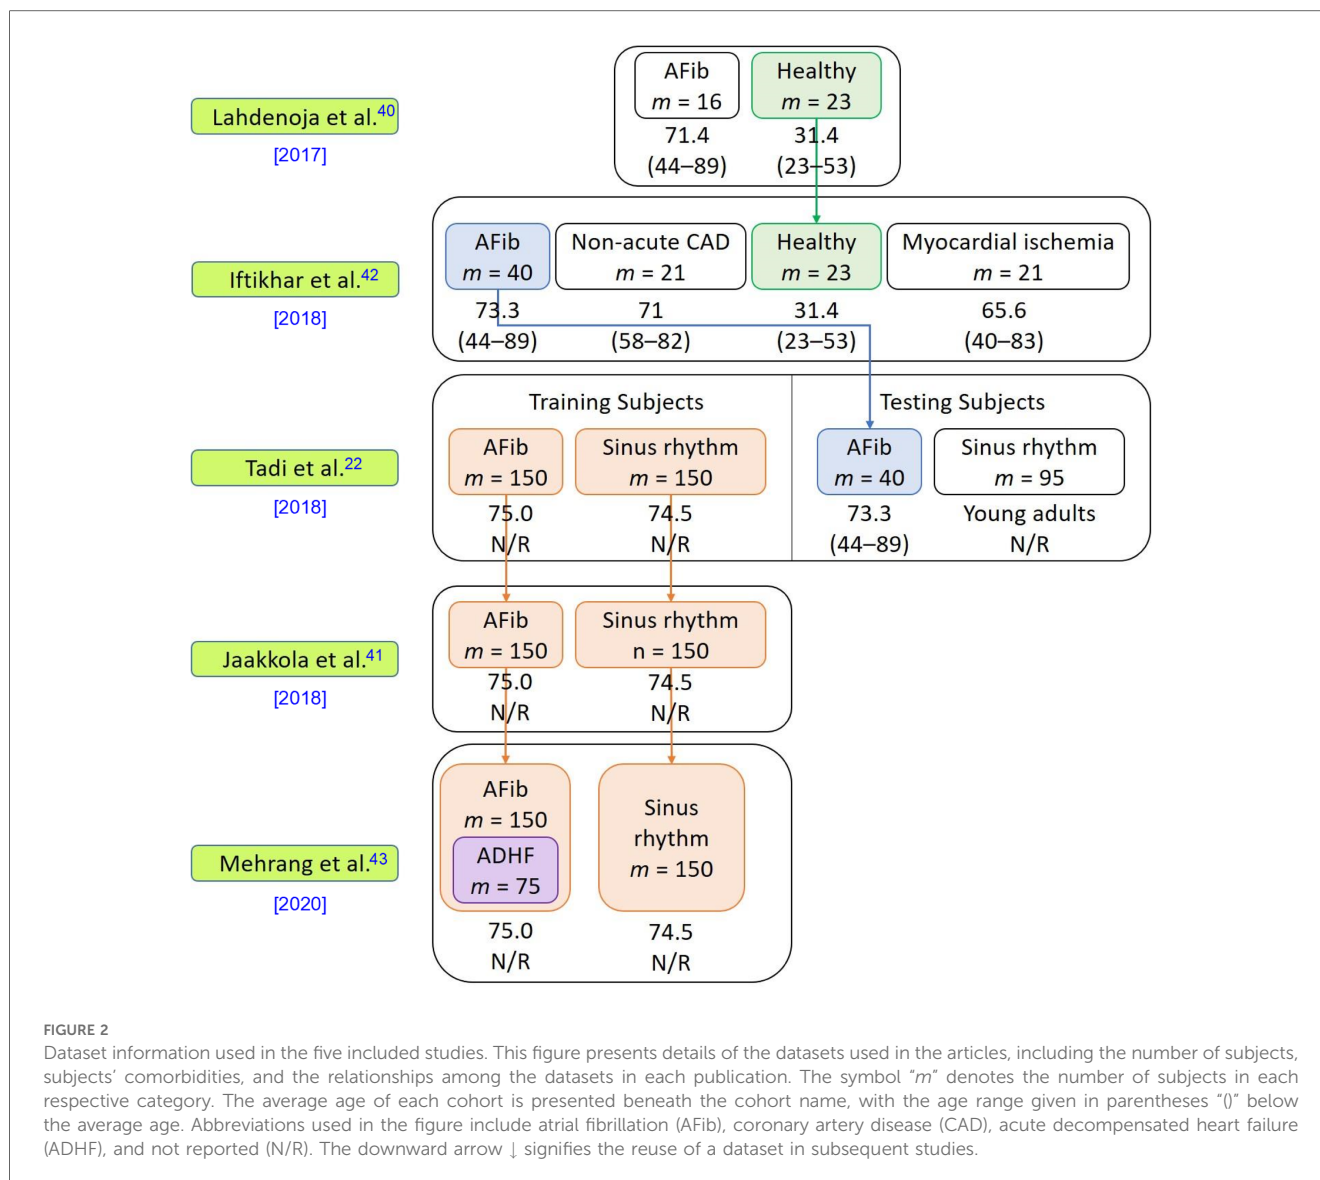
Lahdenoja et al.$^{40}$
[2017]

AFib
$m$ = 16
71.4
(44–89)

Healthy
$m$ = 23
31.4
(23–53)

Iftikhar et al.$^{42}$
[2018]

AFib
$m$ = 40
73.3
(44–89)

Non-acute CAD
$m$ = 21
71
(58–82)

Healthy
$m$ = 23
31.4
(23–53)

Myocardial ischemia
$m$ = 21
65.6
(40–83)

Tadi et al.$^{22}$
[2018]

Training Subjects

AFib
$m$ = 150
75.0
N/R

Sinus rhythm
$m$ = 150
74.5
N/R

Testing Subjects

AFib
$m$ = 40
73.3
(44–89)

Sinus rhythm
$m$ = 95
Young adults
N/R

Jaakkola et al.$^{41}$
[2018]

AFib
$m$ = 150
75.0
N/R

Sinus rhythm
n = 150
74.5
N/R

Mehrang et al.$^{43}$
[2020]

AFib
$m$ = 150
ADHF
$m$ = 75
75.0
N/R

Sinus rhythm
$m$ = 150
74.5
N/R

FIGURE 2
Dataset information used in the five included studies. This figure presents details of the datasets used in the articles, including the number of subjects, subjects' comorbidities, and the relationships among the datasets in each publication. The symbol "$m$" denotes the number of subjects in each respective category. The average age of each cohort is presented beneath the cohort name, with the age range given in parentheses "()" below the average age. Abbreviations used in the figure include atrial fibrillation (AFib), coronary artery disease (CAD), acute decompensated heart failure (ADHF), and not reported (N/R). The downward arrow ↓ signifies the reuse of a dataset in subsequent studies.